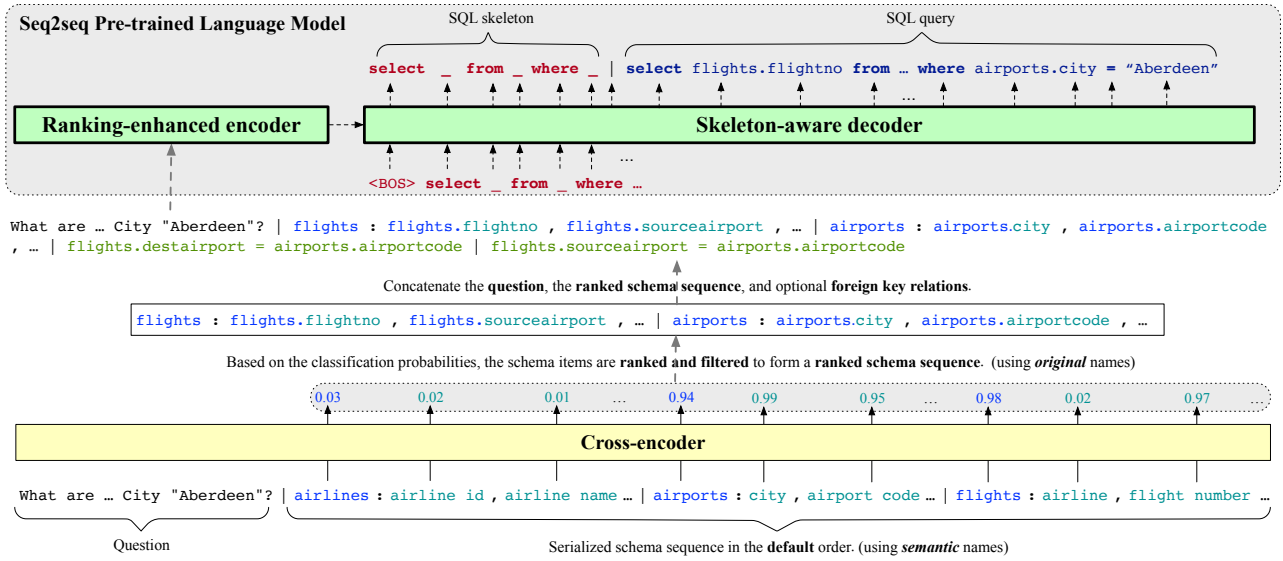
Seq2seq Pre-trained Language Model

SQL skeleton

SQL query

select _ from _ where _ | select flights.flightno from … where airports.city = “Aberdeen”

…

Ranking-enhanced encoder

Skeleton-aware decoder

…

<BOS> select _ from _ where …

What are … City "Aberdeen"? | flights : flights.flightno , flights.sourceairport , … | airports : airports.city , airports.airportcode , … | flights.destairport = airports.airportcode | flights.sourceairport = airports.airportcode

Concatenate the **question**, the **ranked schema sequence**, and optional **foreign key relations**.

flights : flights.flightno , flights.sourceairport , … | airports : airports.city , airports.airportcode , …

Based on the classification probabilities, the schema items are **ranked and filtered** to form a **ranked schema sequence**. (using ***original*** names)

0.03 0.02 0.01 … 0.94 0.99 0.95 … 0.98 0.02 0.97 …

Cross-encoder

What are … City "Aberdeen"? | airlines : airline id , airline name … | airports : city , airport code … | flights : airline , flight number …

Question

Serialized schema sequence in the **default** order. (using ***semantic*** names)